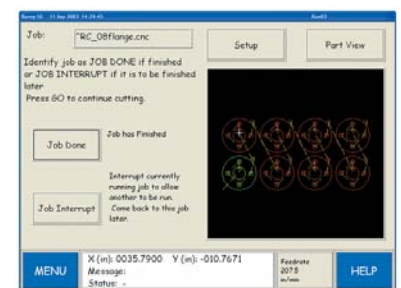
Job: "RC_08flange.cnc

Setup

Part View

Identify job as JOB DONE if finished or JOB INTERRUPT if it is to be finished later
Press GO to continue cutting.

Job Done

Job has Finished

Interrupt currently running job to allow another to be run. Come back to this job later.

Job Interrupt

MENU

X (in): 0035.7900 Y (in): -010.7671
Message:
Status: -

Feedrate
207.5
in/min

HELP